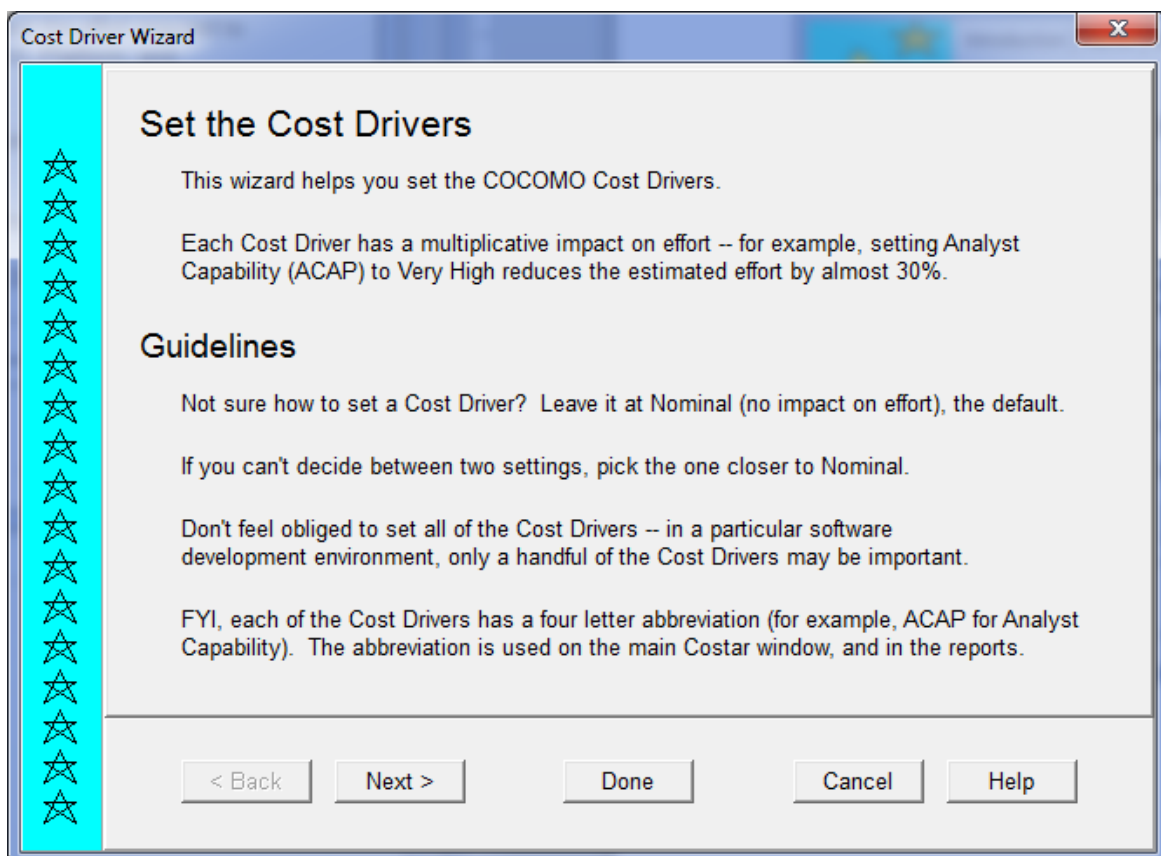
Cost Driver Wizard

Set the Cost Drivers

This wizard helps you set the COCOMO Cost Drivers.

Each Cost Driver has a multiplicative impact on effort -- for example, setting Analyst Capability (ACAP) to Very High reduces the estimated effort by almost 30%.

Guidelines

Not sure how to set a Cost Driver? Leave it at Nominal (no impact on effort), the default.

If you can't decide between two settings, pick the one closer to Nominal.

Don't feel obliged to set all of the Cost Drivers -- in a particular software development environment, only a handful of the Cost Drivers may be important.

FYI, each of the Cost Drivers has a four letter abbreviation (for example, ACAP for Analyst Capability). The abbreviation is used on the main Costar window, and in the reports.

< Back
Next >
Done
Cancel
Help